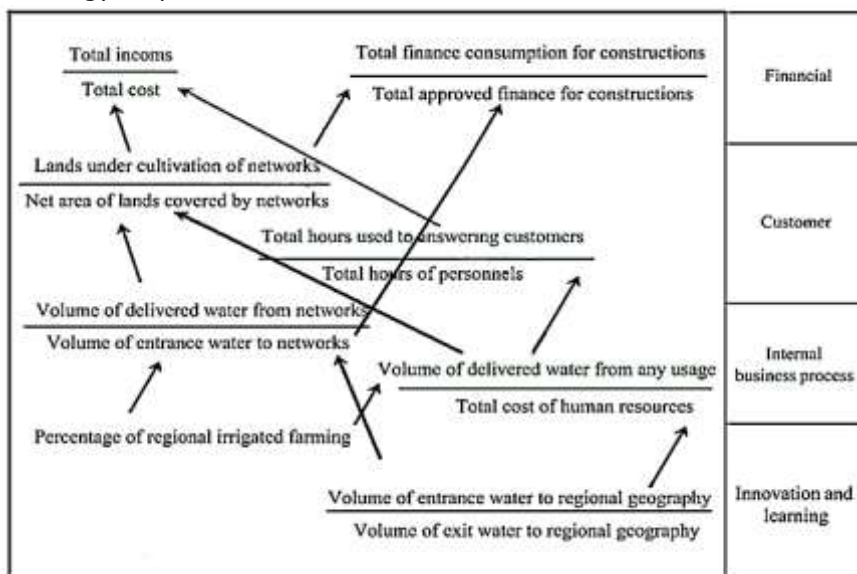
$\frac{\text{Total incoms}}{\text{Total cost}}$

$\frac{\text{Total finance consumption for constructions}}{\text{Total approved finance for constructions}}$

Financial

$\frac{\text{Lands under cultivation of networks}}{\text{Net area of lands covered by networks}}$

$\frac{\text{Total hours used to answering customers}}{\text{Total hours of personnels}}$

Customer

$\frac{\text{Volume of delivered water from networks}}{\text{Volume of entrance water to networks}}$

$\frac{\text{Volume of delivered water from any usage}}{\text{Total cost of human resources}}$

Internal business process

Percentage of regional irrigated farming

$\frac{\text{Volume of entrance water to regional geography}}{\text{Volume of exit water to regional geography}}$

Innovation and learning